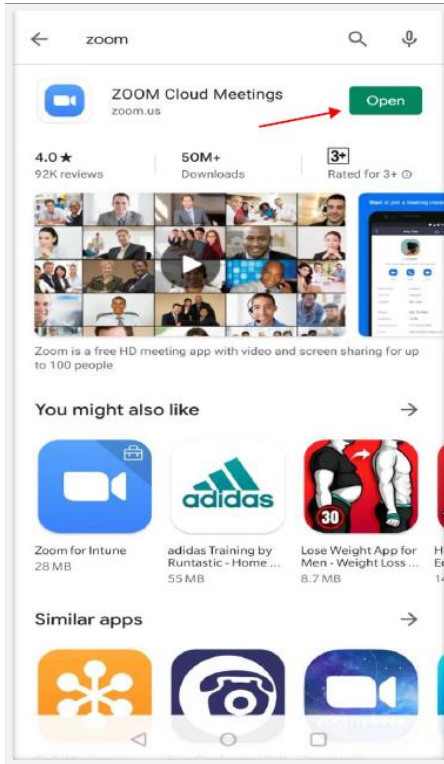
zoom

ZOOM Cloud Meetings
zoom.us

Open

4.0 ★
92K reviews

50M+
Downloads

3+
Rated for 3+

Start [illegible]

Zoom is a free HD meeting app with video and screen sharing for up to 100 people

You might also like

adidas

30

Zoom for Intune
28 MB

adidas Training by Runtastic - Home ...
55 MB

Lose Weight App for Men - Weight Loss ...
8.7 MB

Similar apps